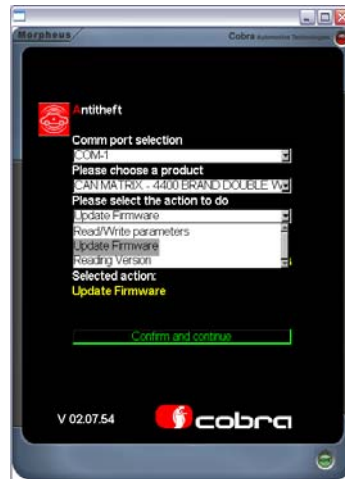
Morpheus

Cobra Automotive Technologies

Antitheft

Comm port selection

COM-1

Please choose a product

CAN MATRIX - 4400 BRAND DOUBLE W

Please select the action to do

Update Firmware

Read/Write parameters

Update Firmware

Reading Version

Selected action:

Update Firmware

Confirm and continue

V 02.07.54

cobra